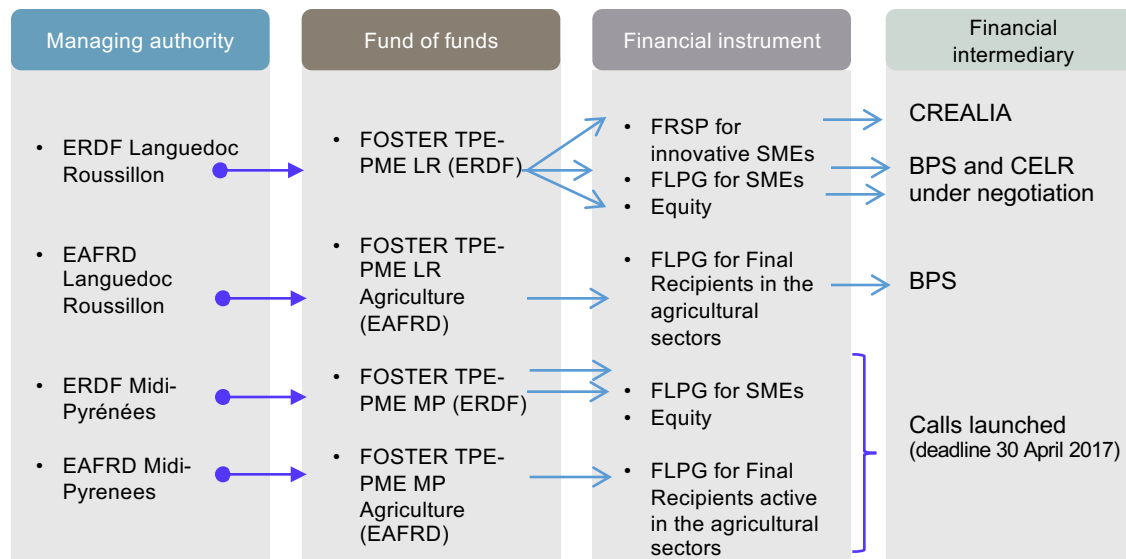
Managing authority

Fund of funds

Financial instrument

Financial intermediary

• ERDF Languedoc Roussillon

• FOSTER TPE-PME LR (ERDF)

• FRSP for innovative SMEs
• FLPG for SMEs
• Equity

CREALIA

BPS and CELR under negotiation

• EAFRD Languedoc Roussillon

• FOSTER TPE-PME LR Agriculture (EAFRD)

• FLPG for Final Recipients in the agricultural sectors

BPS

• ERDF Midi-Pyrénées

• FOSTER TPE-PME MP (ERDF)

• FLPG for SMEs
• Equity

• EAFRD Midi-Pyrenees

• FOSTER TPE-PME MP Agriculture (EAFRD)

• FLPG for Final Recipients active in the agricultural sectors

Calls launched
(deadline 30 April 2017)